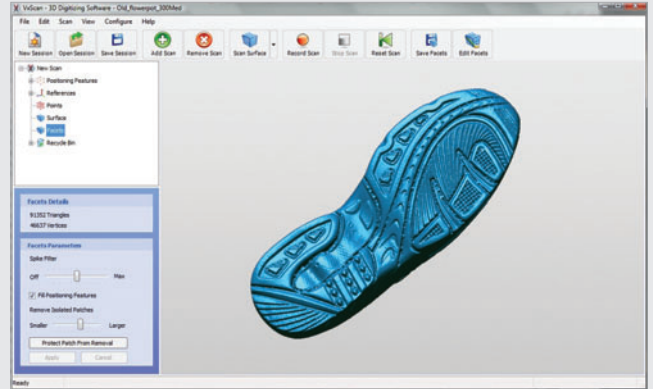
VxScan - 3D Digitizing Software - Old_flowerpot_300Med

File Edit Scan View Configure Help

New Session Open Session Save Session Add Scan Remove Scan Scan Surface Record Scan Stop Scan Reset Scan Save Facets Edit Facets

New Scan
Positioning Features
References
Points
Surface
Facets
Recycle Bin

Facets Details
91352 Triangles
46637 Vertices

Facets Parameters
Spike Filter
Off Max
Fill Positioning Features
Remove Isolated Patches
Smaller Larger
Protect Patch From Removal
Apply Cancel

Ready